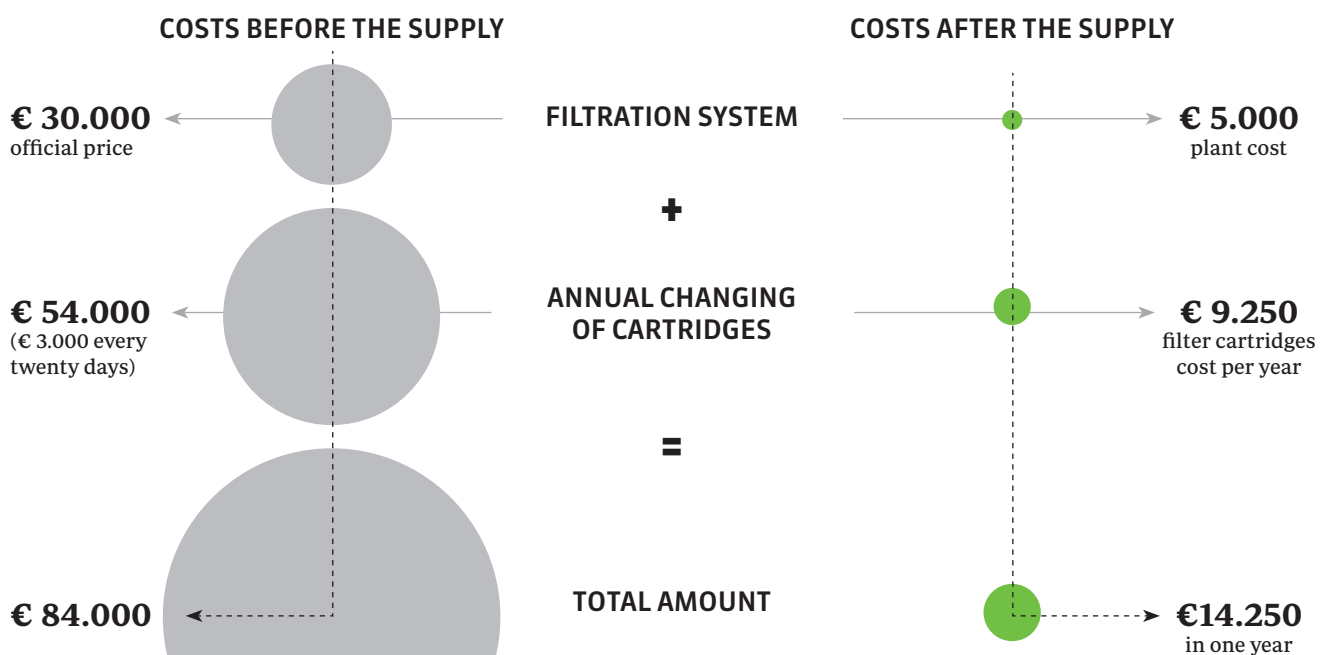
COSTS BEFORE THE SUPPLY

COSTS AFTER THE SUPPLY

€ 30.000
official price

FILTRATION SYSTEM

€ 5.000
plant cost

+

€ 54.000
(€ 3.000 every twenty days)

ANNUAL CHANGING OF CARTRIDGES

€ 9.250
filter cartridges cost per year

=

€ 84.000

TOTAL AMOUNT

€14.250
in one year